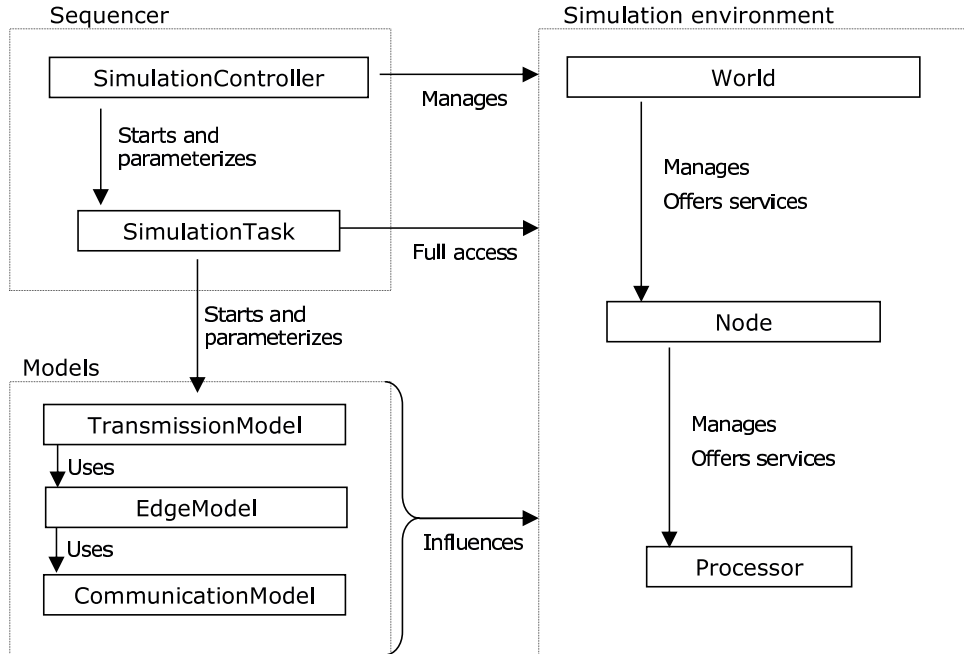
Sequencer

SimulationController

Starts and parameterizes

SimulationTask

Manages

Full access

Starts and parameterizes

Models

TransmissionModel

Uses

EdgeModel

Uses

CommunicationModel

Influences

Simulation environment

World

Manages
Offers services

Node

Manages
Offers services

Processor